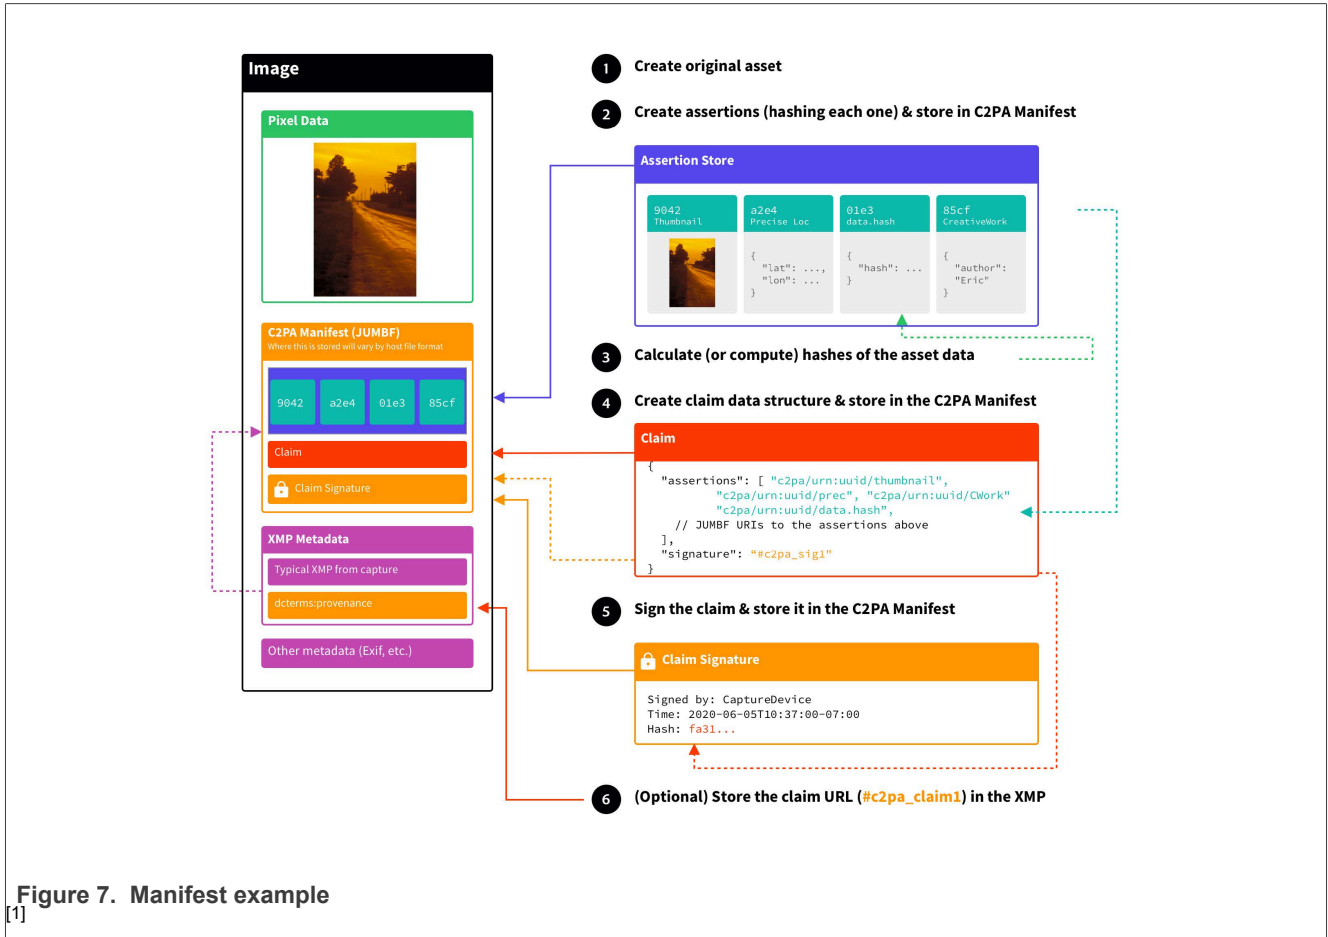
Image

Pixel Data

C2PA Manifest (JUMBF)
Where this is stored will vary by host file format

9042 a2e4 01e3 85cf

Claim

Claim Signature

XMP Metadata

Typical XMP from capture

dcterms:provenance

Other metadata (Exif, etc.)

1 Create original asset

2 Create assertions (hashing each one) & store in C2PA Manifest

Assertion Store

9042 Thumbnail

a2e4 Precise Loc
{
"lat": ...,
"lon": ...
}

01e3 data.hash
{
"hash": ...
}

85cf CreativeWork
{
"author":
"Eric"
}

3 Calculate (or compute) hashes of the asset data

4 Create claim data structure & store in the C2PA Manifest

Claim
{
"assertions": [ "c2pa/urn:uuid/thumbnail",
"c2pa/urn:uuid/prec", "c2pa/urn:uuid/CWork"
"c2pa/urn:uuid/data.hash",
// JUMBF URIs to the assertions above
],
"signature": "#c2pa_sig1"
}

5 Sign the claim & store it in the C2PA Manifest

Claim Signature

Signed by: CaptureDevice
Time: 2020-06-05T10:37:00-07:00
Hash: fa31...

6 (Optional) Store the claim URL (#c2pa_claim1) in the XMP

Figure 7. Manifest example
[1]